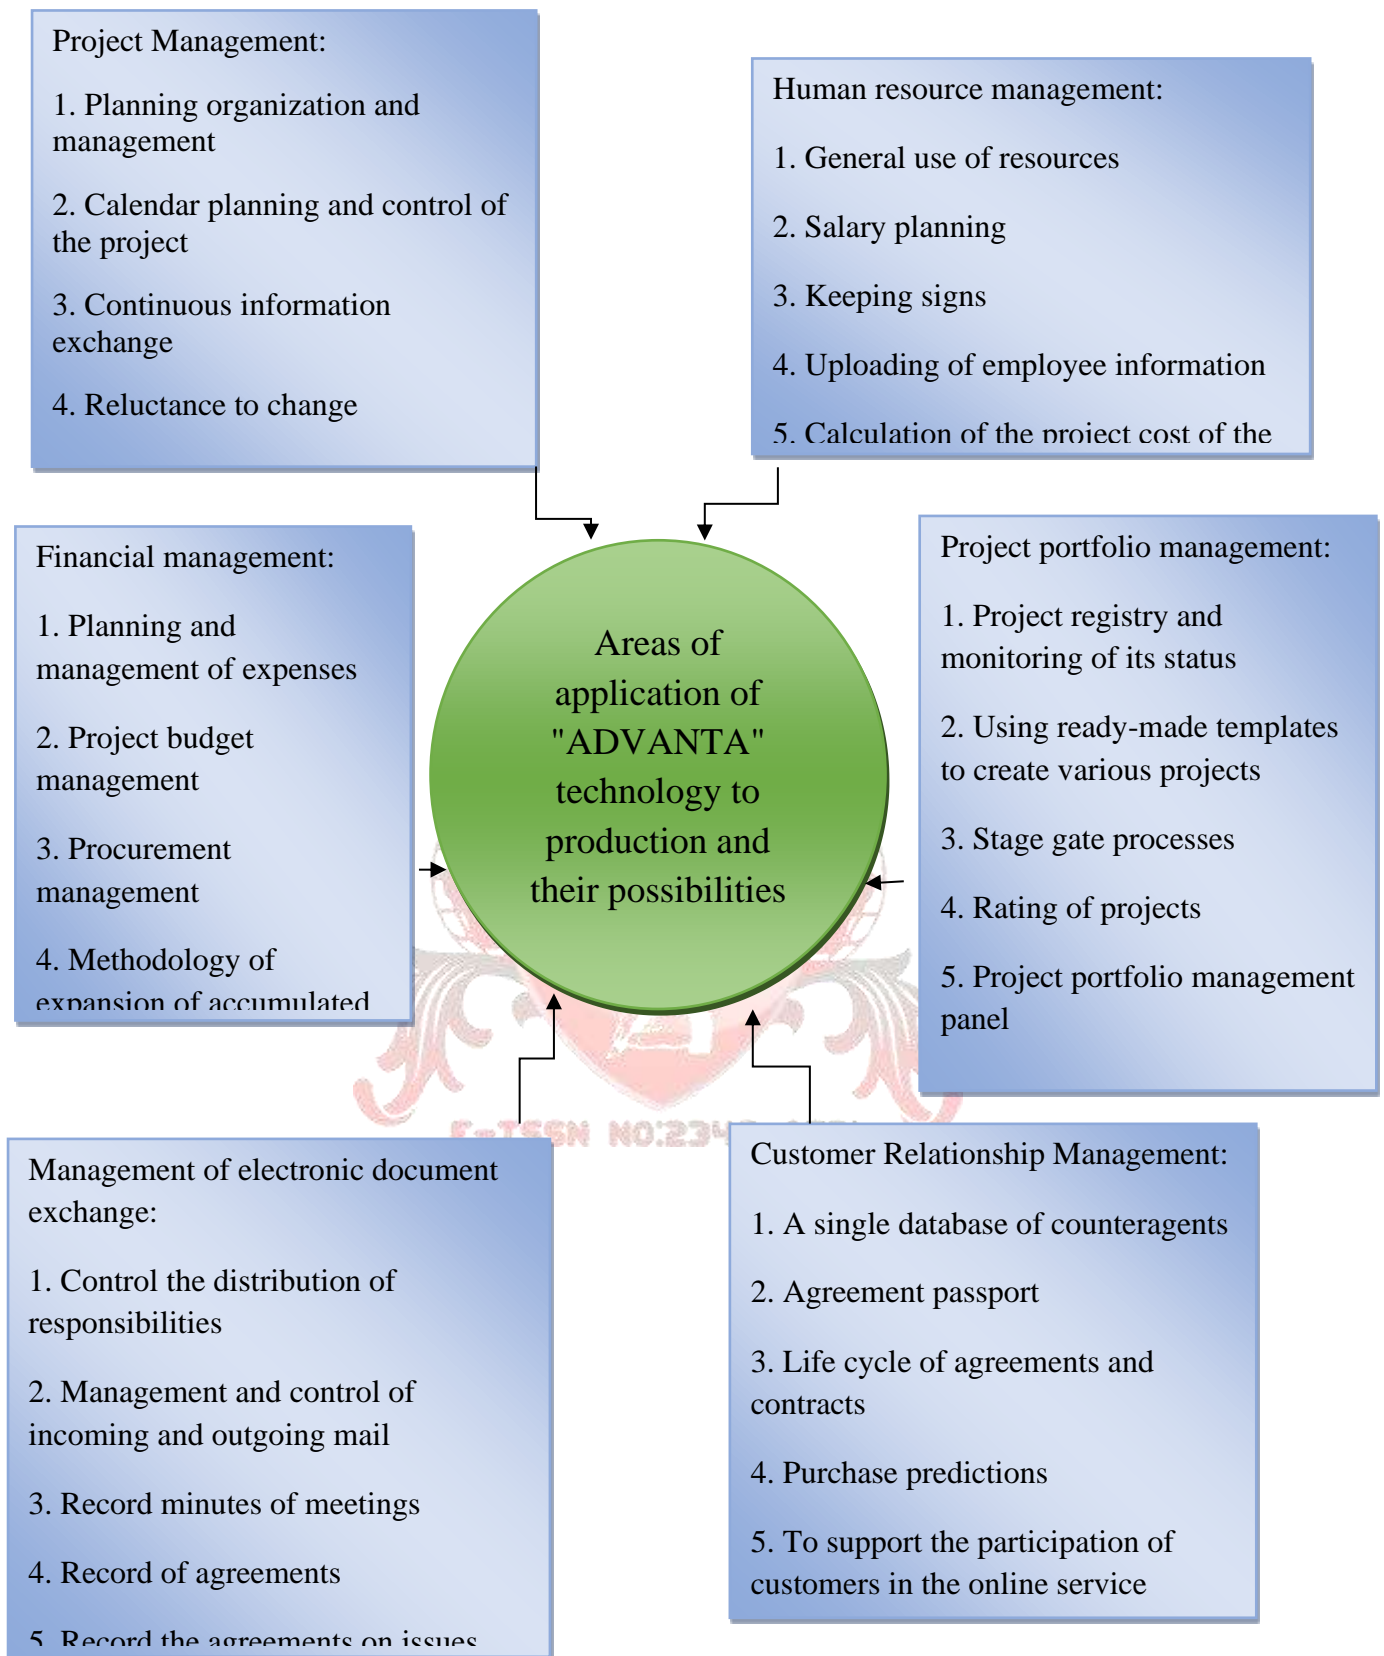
Project Management:

1. Planning organization and management

2. Calendar planning and control of the project

3. Continuous information exchange

4. Reluctance to change

Human resource management:

1. General use of resources

2. Salary planning

3. Keeping signs

4. Uploading of employee information

5. Calculation of the project cost of the

Financial management:

1. Planning and management of expenses

2. Project budget management

3. Procurement management

4. Methodology of expansion of accumulated

Areas of application of "ADVANTA" technology to production and their possibilities

Project portfolio management:

1. Project registry and monitoring of its status

2. Using ready-made templates to create various projects

3. Stage gate processes

4. Rating of projects

5. Project portfolio management panel

E-ISSN NO:234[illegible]

Management of electronic document exchange:

1. Control the distribution of responsibilities

2. Management and control of incoming and outgoing mail

3. Record minutes of meetings

4. Record of agreements

5. Record the agreements on issues

Customer Relationship Management:

1. A single database of counteragents

2. Agreement passport

3. Life cycle of agreements and contracts

4. Purchase predictions

5. To support the participation of customers in the online service